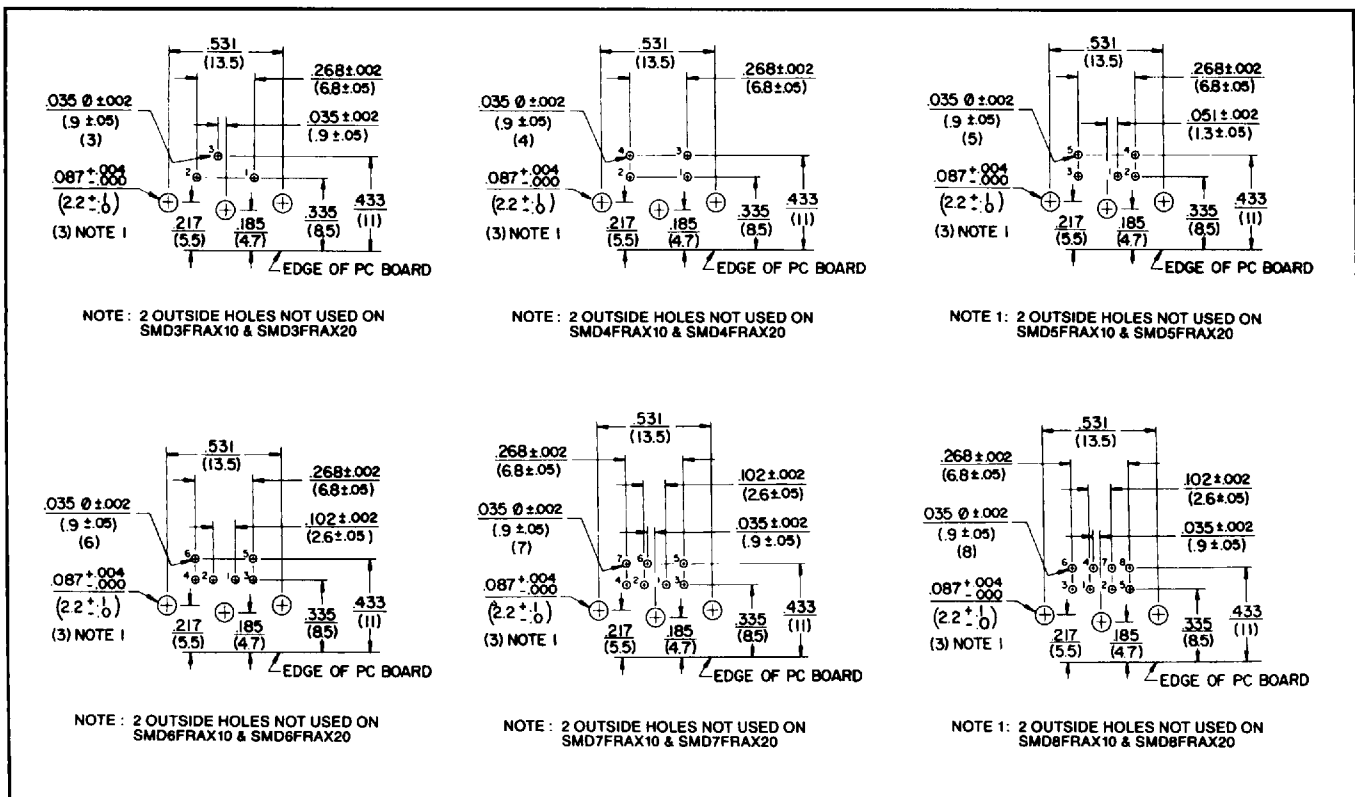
.531
(13.5)
.268±.002
(6.8±.05)
.035 Ø ±.002
(.9 ±.05)
(3)
.035 ±.002
(.9 ±.05)
3
2 1
$.087^{+.004}_{-.000}$
$(2.2^{+.1}_{-.0})$
(3) NOTE 1
.217
(5.5)
.185
(4.7)
.335
(8.5)
.433
(11)
EDGE OF PC BOARD

NOTE : 2 OUTSIDE HOLES NOT USED ON SMD3FRAX10 & SMD3FRAX20

.531
(13.5)
.268±.002
(6.8±.05)
.035 Ø ±.002
(.9 ±.05)
(4)
4 3
2 1
$.087^{+.004}_{-.000}$
$(2.2^{+.1}_{-.0})$
(3) NOTE 1
.217
(5.5)
.185
(4.7)
.335
(8.5)
.433
(11)
EDGE OF PC BOARD

NOTE : 2 OUTSIDE HOLES NOT USED ON SMD4FRAX10 & SMD4FRAX20

.531
(13.5)
.268±.002
(6.8±.05)
.035 Ø ±.002
(.9 ±.05)
(5)
.051 ±.002
(1.3 ±.05)
5 4
3 1 2
$.087^{+.004}_{-.000}$
$(2.2^{+.1}_{-.0})$
(3) NOTE 1
.217
(5.5)
.185
(4.7)
.335
(8.5)
.433
(11)
EDGE OF PC BOARD

NOTE 1: 2 OUTSIDE HOLES NOT USED ON SMD5FRAX10 & SMD5FRAX20

.531
(13.5)
.268±.002
(6.8±.05)
.035 Ø ±.002
(.9 ±.05)
(6)
.102±.002
(2.6±.05)
6 5
4 2 1 3
$.087^{+.004}_{-.000}$
$(2.2^{+.1}_{-.0})$
(3) NOTE 1
.217
(5.5)
.185
(4.7)
.335
(8.5)
.433
(11)
EDGE OF PC BOARD

NOTE : 2 OUTSIDE HOLES NOT USED ON SMD6FRAX10 & SMD6FRAX20

.531
(13.5)
.268±.002
(6.8±.05)
.102±.002
(2.6±.05)
.035 Ø ±.002
(.9 ±.05)
(7)
.035±.002
(.9 ±.05)
7 6 5
4 2 1 3
$.087^{+.004}_{-.000}$
$(2.2^{+.1}_{-.0})$
(3) NOTE 1
.217
(5.5)
.185
(4.7)
.335
(8.5)
.433
(11)
EDGE OF PC BOARD

NOTE : 2 OUTSIDE HOLES NOT USED ON SMD7FRAX10 & SMD7FRAX20

.531
(13.5)
.268±.002
(6.8±.05)
.102±.002
(2.6±.05)
.035 Ø ±.002
(.9 ±.05)
(8)
.035±.002
(.9 ±.05)
6 4 7 8
3 1 2 5
$.087^{+.004}_{-.000}$
$(2.2^{+.1}_{-.0})$
(3) NOTE 1
.217
(5.5)
.185
(4.7)
.335
(8.5)
.433
(11)
EDGE OF PC BOARD

NOTE 1: 2 OUTSIDE HOLES NOT USED ON SMD8FRAX10 & SMD8FRAX20